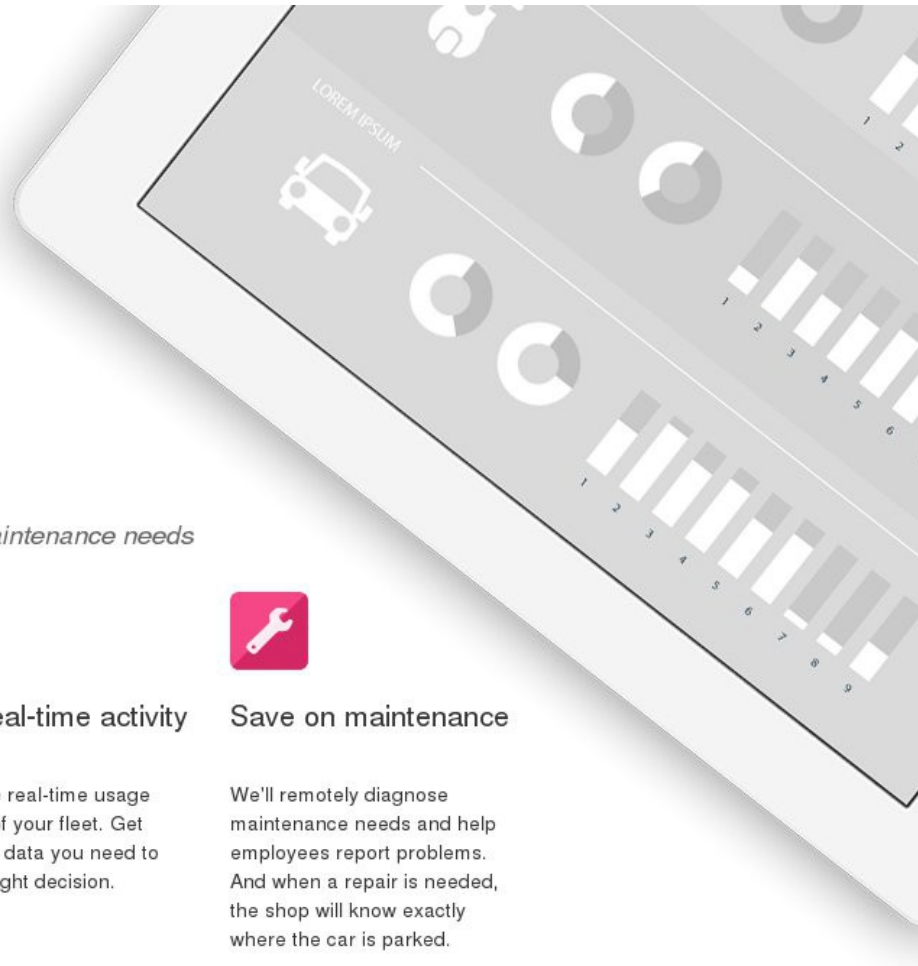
LOREM IPSUM

1 2 3 4 5 6

1 2 3 4 5 6 7 8 9

1 2

aintenance needs

eal-time activity

real-time usage f your fleet. Get data you need to ght decision.

Save on maintenance

We'll remotely diagnose maintenance needs and help employees report problems. And when a repair is needed, the shop will know exactly where the car is parked.